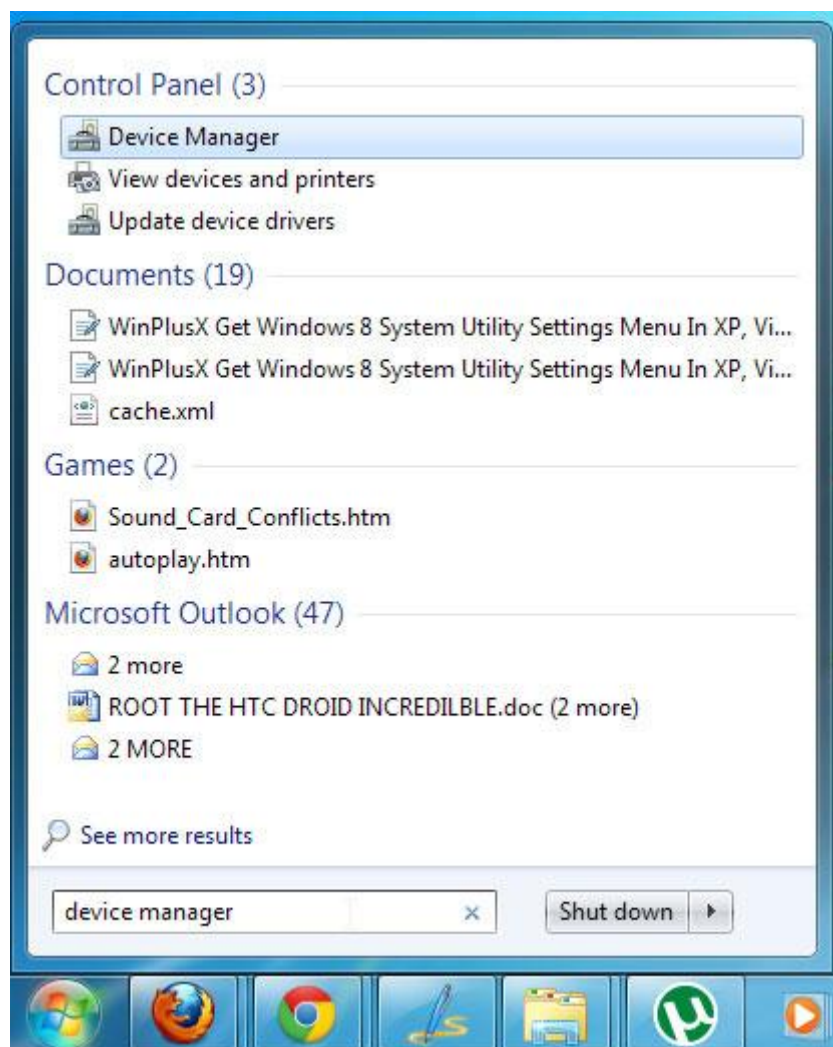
Control Panel (3)

Device Manager

View devices and printers

Update device drivers

Documents (19)

WinPlusX Get Windows 8 System Utility Settings Menu In XP, Vi...

WinPlusX Get Windows 8 System Utility Settings Menu In XP, Vi...

cache.xml

Games (2)

Sound_Card_Conflicts.htm

autoplay.htm

Microsoft Outlook (47)

2 more

ROOT THE HTC DROID INCREDILBLE.doc (2 more)

2 MORE

See more results

device manager ×

Shut down